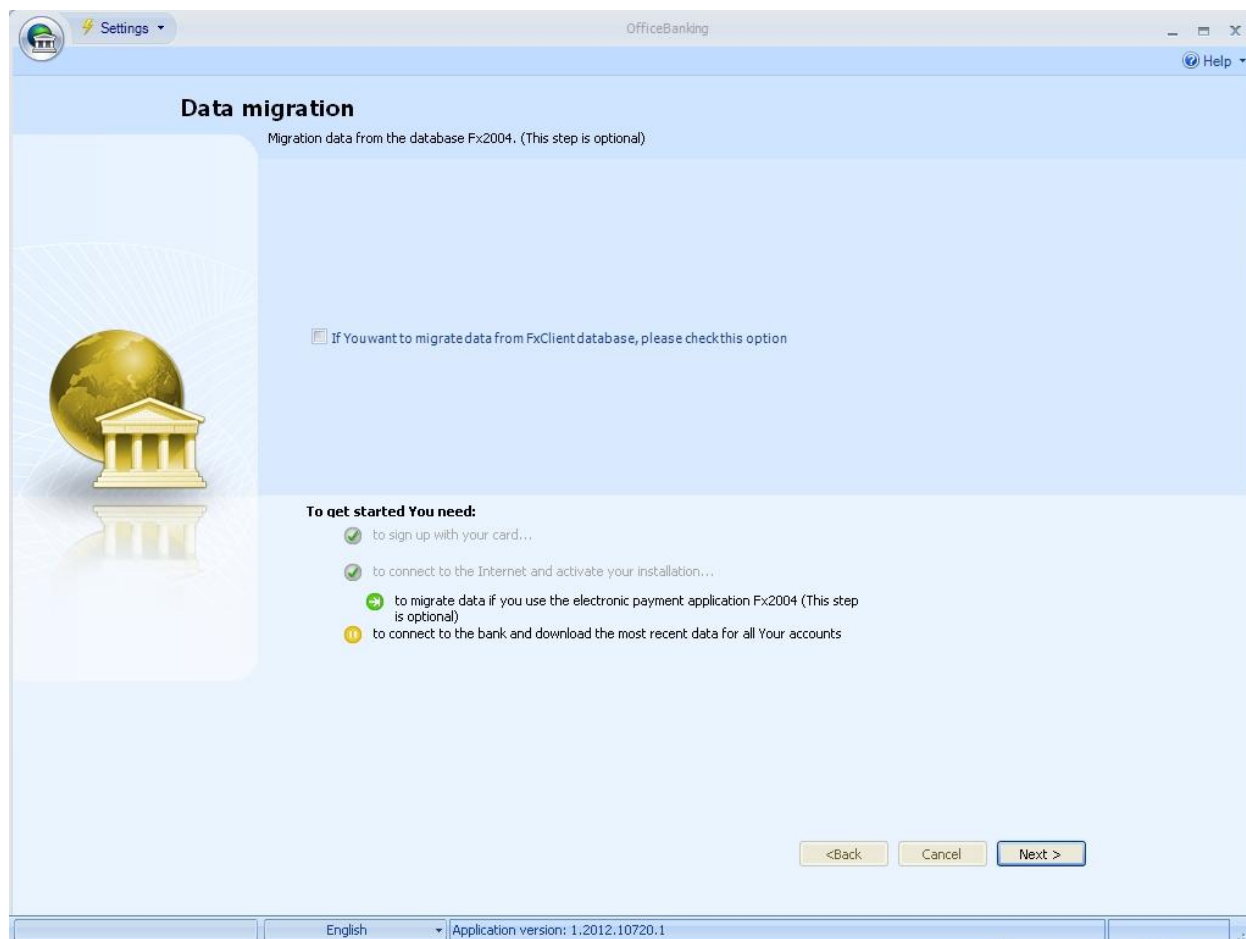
Settings

OfficeBanking

Help

Data migration

Migration data from the database Fx2004. (This step is optional)

If Youwant to migrate data from FxClient database, please checkthis option

To get started You need:

to sign up with your card...

to connect to the Internet and activate your installation...

to migrate data if you use the electronic payment application Fx2004 (This step is optional)

to connect to the bank and download the most recent data for all Your accounts

<Back Cancel Next >

English

Application version: 1.2012.10720.1